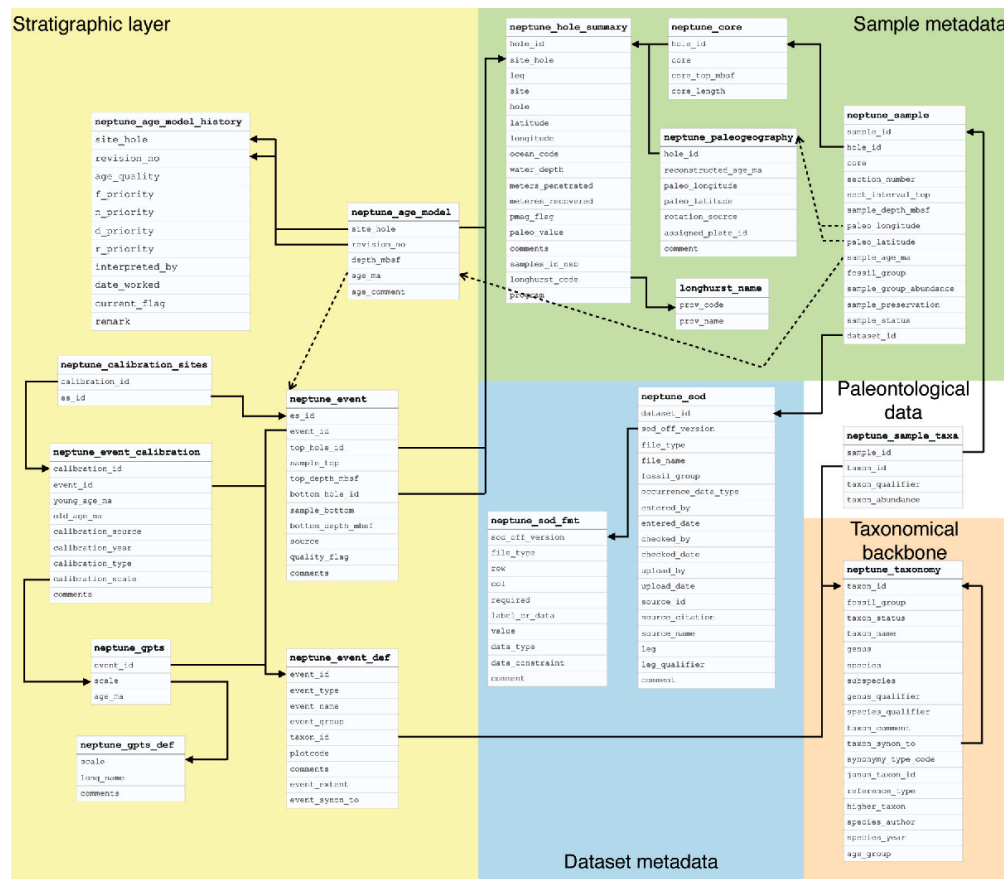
Stratigraphic layer

Sample metadata

neptune_hole_summary
hole_id
site_hole
leg
site
hole
latitude
longitude
ocean_code
water_depth
meters_penetrated
meters_recovered
pmag_flag
paleo_value
comments
samples_in_nsb
longhurst_code
program

neptune_core
hole_id
core
core_top_mbsf
core_length

neptune_paleogeography
hole_id
reconstructed_age_ma
paleo_longitude
paleo_latitude
rotation_source
assigned_plate_id
comment

longhurst_name
prov_code
prov_name

neptune_sample
sample_id
hole_id
core
section_number
sect_interval_top
sample_depth_mbsf
paleo_longitude
paleo_latitude
sample_age_ma
fossil_group
sample_group_abundance
sample_preservation
sample_status
dataset_id

neptune_age_model_history
site_hole
revision_no
age_quality
f_priority
n_priority
d_priority
r_priority
interpreted_by
date_worked
current_flag
remark

neptune_age_model
site_hole
revision_no
depth_mbsf
age_ma
age_comment

neptune_calibration_sites
calibration_id
es_id

neptune_event
es_id
event_id
top_hole_id
sample_top
top_depth_mbsf
bottom_hole_id
sample_bottom
bottom_depth_mbsf
source
quality_flag
comments

neptune_event_calibration
calibration_id
event_id
young_age_ma
old_age_ma
calibration_source
calibration_year
calibration_type
calibration_scale
comments

neptune_gpts
event_id
scale
age_ma

neptune_gpts_def
scale
long_name
comments

neptune_event_def
event_id
event_type
event_name
event_group
taxon_id
plotcode
comments
event_extent
event_synon_to

neptune_sod
dataset_id
sod_off_version
file_type
file_name
fossil_group
occurrence_data_type
entered_by
entered_date
checked_by
checked_date
upload_by
upload_date
source_id
source_citation
source_name
leg
leg_qualifier
comment

neptune_sod_fmt
sod_off_version
file_type
row
col
required
label_or_data
value
data_type
data_constraint
comment

Paleontological data

neptune_sample_taxa
sample_id
taxon_id
taxon_qualifier
taxon_abundance

Taxonomical backbone

neptune_taxonomy
taxon_id
fossil_group
taxon_status
taxon_name
genus
species
subspecies
genus_qualifier
species_qualifier
taxon_comment
taxon_synon_to
synonymy_type_code
janus_taxon_id
reference_type
higher_taxon
species_author
species_year
age_group

Dataset metadata